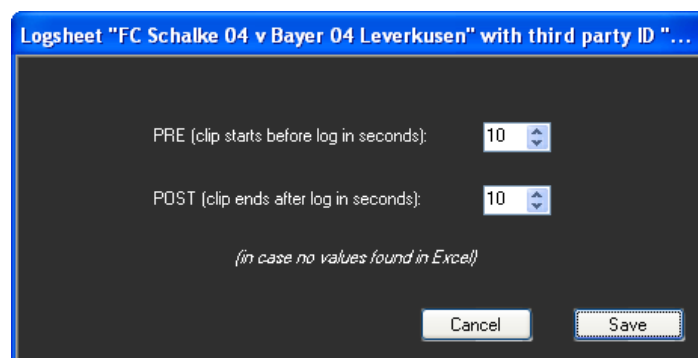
Logsheet "FC Schalke 04 v Bayer 04 Leverkusen" with third party ID "...

PRE (clip starts before log in seconds): 10

POST (clip ends after log in seconds): 10

(in case no values found in Excel)

Cancel Save